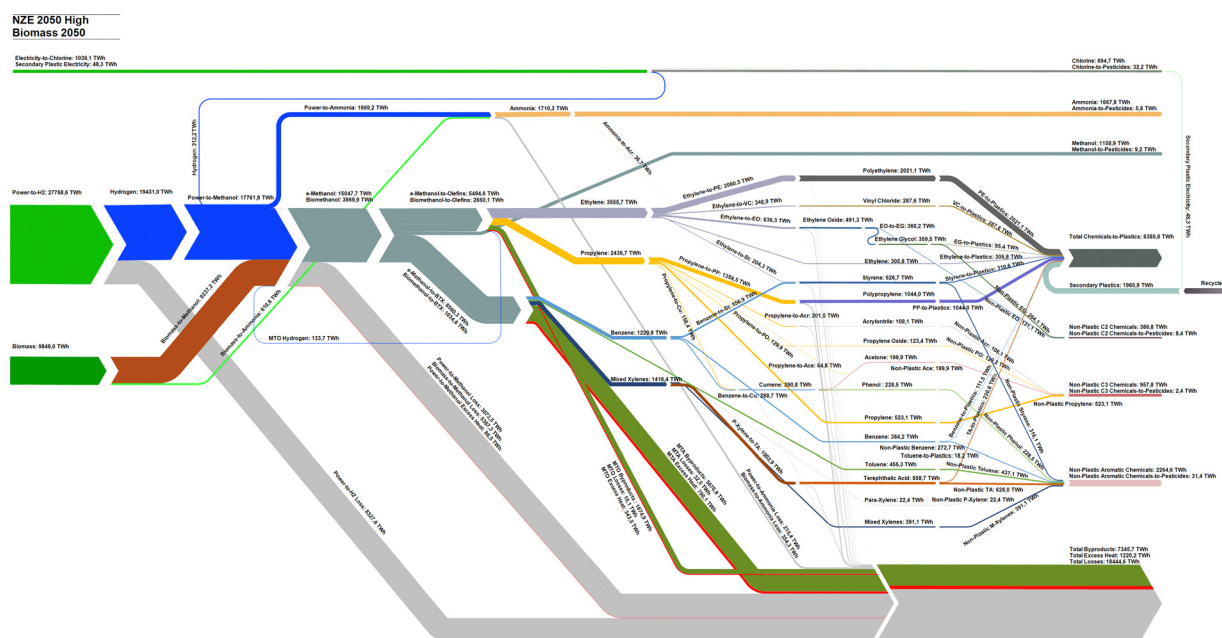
NZE 2050 High
Biomass 2050

Electricity-to-Chlorine: 1039,1 TWh
Secondary Plastic Electricity: 48,3 TWh

Chlorine: 694,7 TWh
Chlorine-to-Pesticides: 32,2 TWh

Hydrogen: 312,2 TWh
Power-to-Ammonia: 1669,2 TWh
Ammonia: 1710,3 TWh
Ammonia: 1667,8 TWh
Ammonia-to-Pesticides: 5,8 TWh
Ammonia-to-Acr: 36,7 TWh
Methanol: 1158,9 TWh
Methanol-to-Pesticides: 9,2 TWh
Secondary Plastic Electricity: 48,3 TWh

Power-to-H2: 27758,6 TWh
Hydrogen: 19431,0 TWh
Power-to-Methanol: 17761,8 TWh
e-Methanol: 15047,7 TWh
Biomethanol: 3869,9 TWh
e-Methanol-to-Olefins: 5494,6 TWh
Biomethanol-to-Olefins: 2660,1 TWh
Ethylene: 3555,7 TWh
Ethylene-to-PE: 2050,5 TWh
Polyethylene: 2021,1 TWh
PE-to-Plastics: 2021,1 TWh
Ethylene-to-VC: 340,9 TWh
Vinyl Chloride: 287,6 TWh
VC-to-Plastics: 287,6 TWh
Ethylene-to-EO: 636,3 TWh
Ethylene Oxide: 491,3 TWh
EO-to-EG: 360,2 TWh
Ethylene Glycol: 359,5 TWh
EG-to-Plastics: 95,4 TWh
Ethylene-to-St: 204,3 TWh
Ethylene: 305,8 TWh
Ethylene-to-Plastics: 305,8 TWh
Total Chemicals-to-Plastics: 6385,8 TWh
Styrene: 626,7 TWh
Styrene-to-Plastics: 310,6 TWh
Propylene: 2436,7 TWh
Propylene-to-PP: 1359,5 TWh
Polypropylene: 1044,0 TWh
PP-to-Plastics: 1044,0 TWh
Secondary Plastics: 1960,9 TWh
Recycle
Non-Plastic EG: 264,1 TWh
Non-Plastic EO: 131,1 TWh
Biomass-to-Methanol: 6237,7 TWh
Biomass-to-Ammonia: 616,8 TWh
e-Methanol-to-BTX: 4565,3 TWh
Biomethanol-to-BTX: 1053,6 TWh
Benzene-to-St: 556,9 TWh
Propylene-to-Acr: 201,0 TWh
Acrylonitrile: 108,1 TWh
Non-Plastic Acr: 108,1 TWh
Non-Plastic C2 Chemicals: 386,8 TWh
Non-Plastic C2 Chemicals-to-Pesticides: 8,4 TWh
Biomass: 9848,0 TWh
MTO Hydrogen: 133,7 TWh
Benzene: 1229,8 TWh
Propylene-to-Cu: 184,5 TWh
Propylene-to-PO: 129,9 TWh
Propylene Oxide: 123,4 TWh
Non-Plastic PO: 123,4 TWh
Propylene-to-Ace: 64,8 TWh
Acetone: 199,9 TWh
Non-Plastic Ace: 199,9 TWh
Cumene: 390,8 TWh
Phenol: 228,5 TWh
Non-Plastic C3 Chemicals: 957,8 TWh
Non-Plastic C3 Chemicals-to-Pesticides: 2,4 TWh
Non-Plastic Propylene: 523,1 TWh
Mixed Xylenes: 1416,4 TWh
Benzene-to-Cu: 289,7 TWh
Propylene: 523,1 TWh
Benzene: 384,2 TWh
Non-Plastic Styrene: 316,1 TWh
Non-Plastic Phenol: 228,5 TWh
Phenol-to-Plastics: 113,7 TWh
TA-to-Plastics: 230,1 TWh
Non-Plastic Benzene: 272,7 TWh
Toluene-to-Plastics: 18,2 TWh
Toluene: 455,3 TWh
Non-Plastic Toluene: 437,1 TWh
Non-Plastic Aromatic Chemicals: 2264,6 TWh
Non-Plastic Aromatic Chemicals-to-Pesticides: 31,4 TWh
P-Xylene-to-TA: 1060,9 TWh
Terephthalic Acid: 858,7 TWh
Non-Plastic TA: 628,6 TWh
Para-Xylene: 22,4 TWh
Non-Plastic P-Xylene: 22,4 TWh
Mixed Xylenes: 391,1 TWh
Non-Plastic M-Xylenes: 391,1 TWh
Power-to-Methanol Loss: 3073,5 TWh
Biomass-to-Methanol Loss: 2367,8 TWh
Power-to-Methanol Excess Heat: 86,7 TWh
Power-to-H2 Loss: 8327,6 TWh
MTO Byproducts: 1597,3 TWh
MTO Excess Heat: 78,9 TWh
MTO Losses: 343,5 TWh
MTA Byproducts: 5565,5 TWh
MTA Excess Heat: 156,6 TWh
MTA Losses: 1084,3 TWh
Power-to-Ammonia Loss: 216,4 TWh
Biomass-to-Ammonia Loss: 34,3 TWh
Total Byproducts: 7345,7 TWh
Total Excess Heat: 1220,2 TWh
Total Losses: 18444,6 TWh